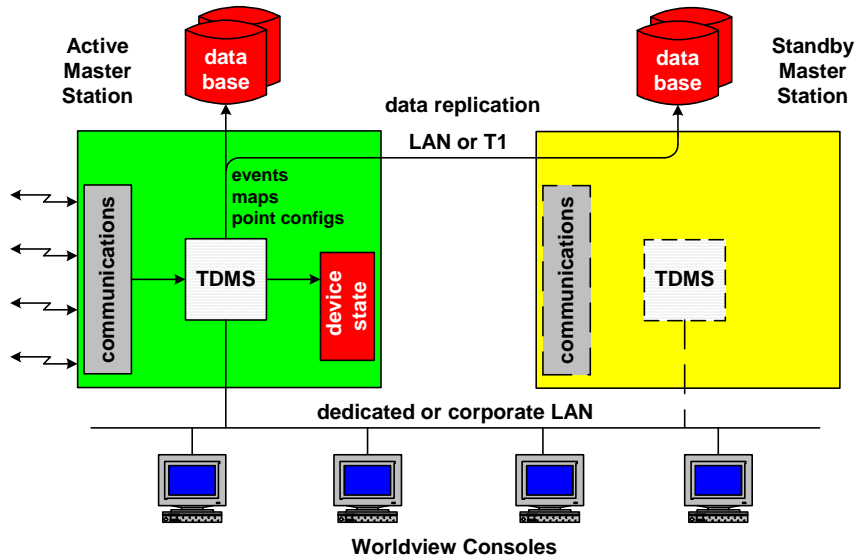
Active Master Station

data base

data base

Standby Master Station

data replication

LAN or T1

events
maps
point configs

communications

TDMS

device state

communications

TDMS

dedicated or corporate LAN

Worldview Consoles